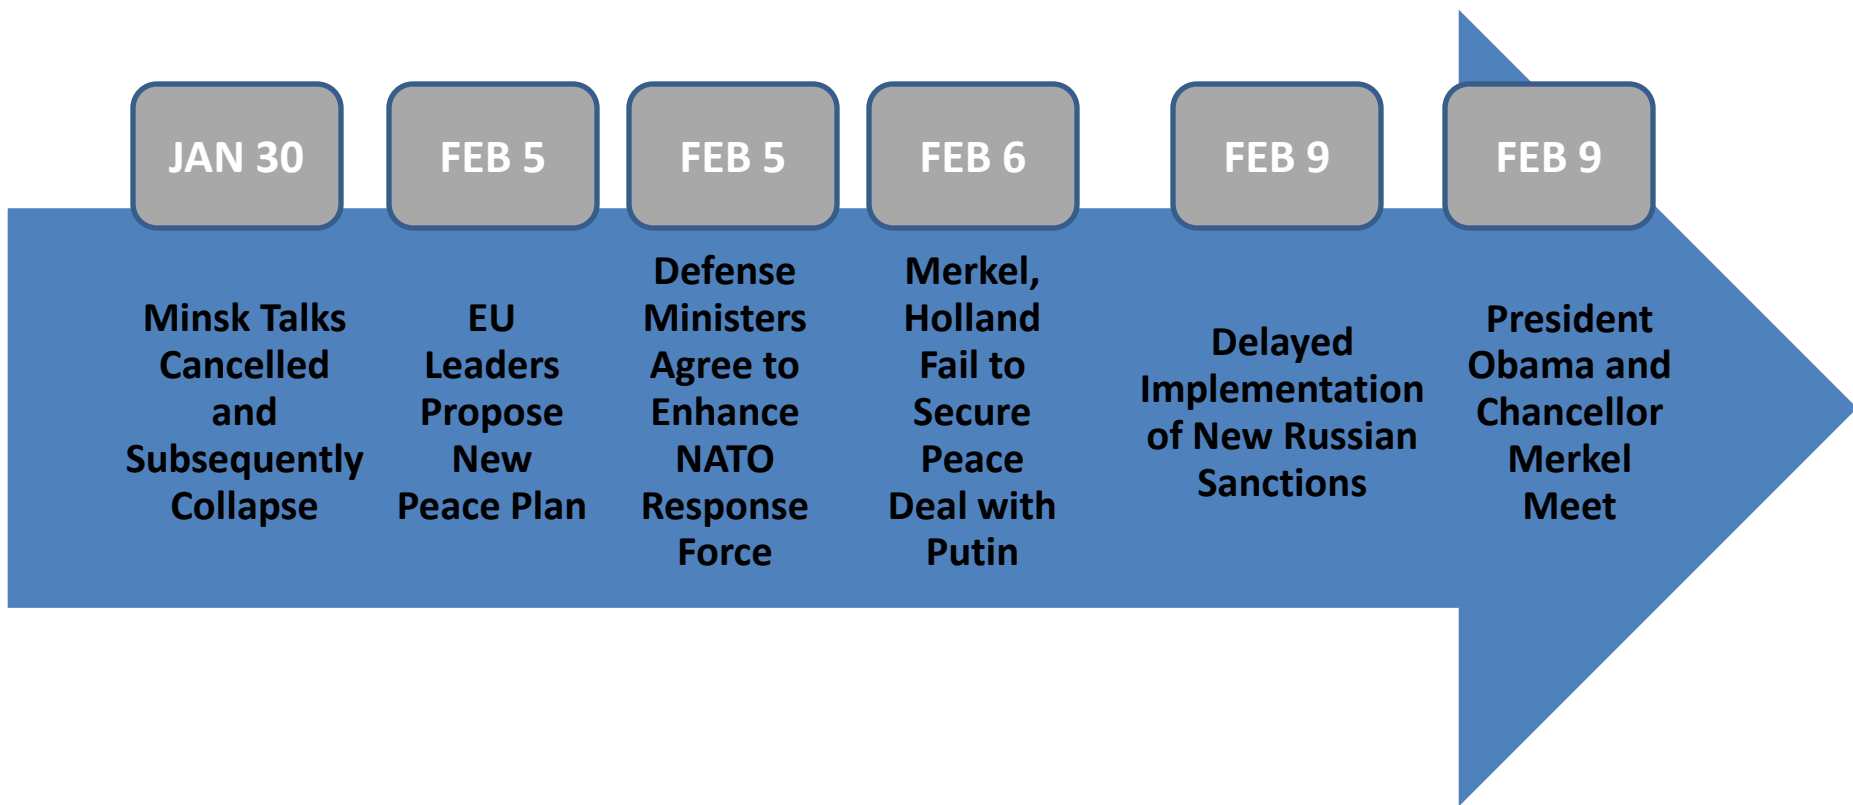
JAN 30

Minsk Talks Cancelled and Subsequently Collapse

FEB 5

EU Leaders Propose New Peace Plan

FEB 5

Defense Ministers Agree to Enhance NATO Response Force

FEB 6

Merkel, Holland Fail to Secure Peace Deal with Putin

FEB 9

Delayed Implementation of New Russian Sanctions

FEB 9

President Obama and Chancellor Merkel Meet